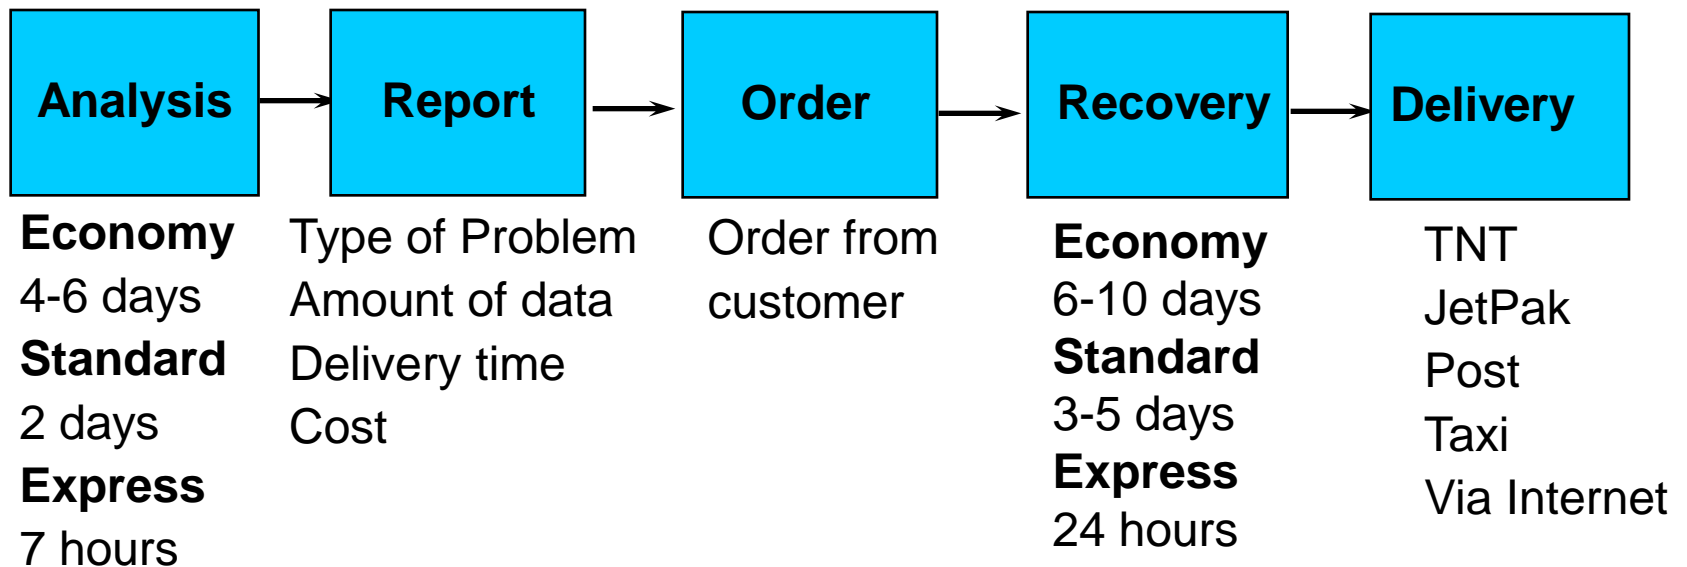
Analysis

Report

Order

Recovery

Delivery

Economy
4-6 days
Standard
2 days
Express
7 hours

Type of Problem
Amount of data
Delivery time
Cost

Order from customer

Economy
6-10 days
Standard
3-5 days
Express
24 hours

TNT
JetPak
Post
Taxi
Via Internet